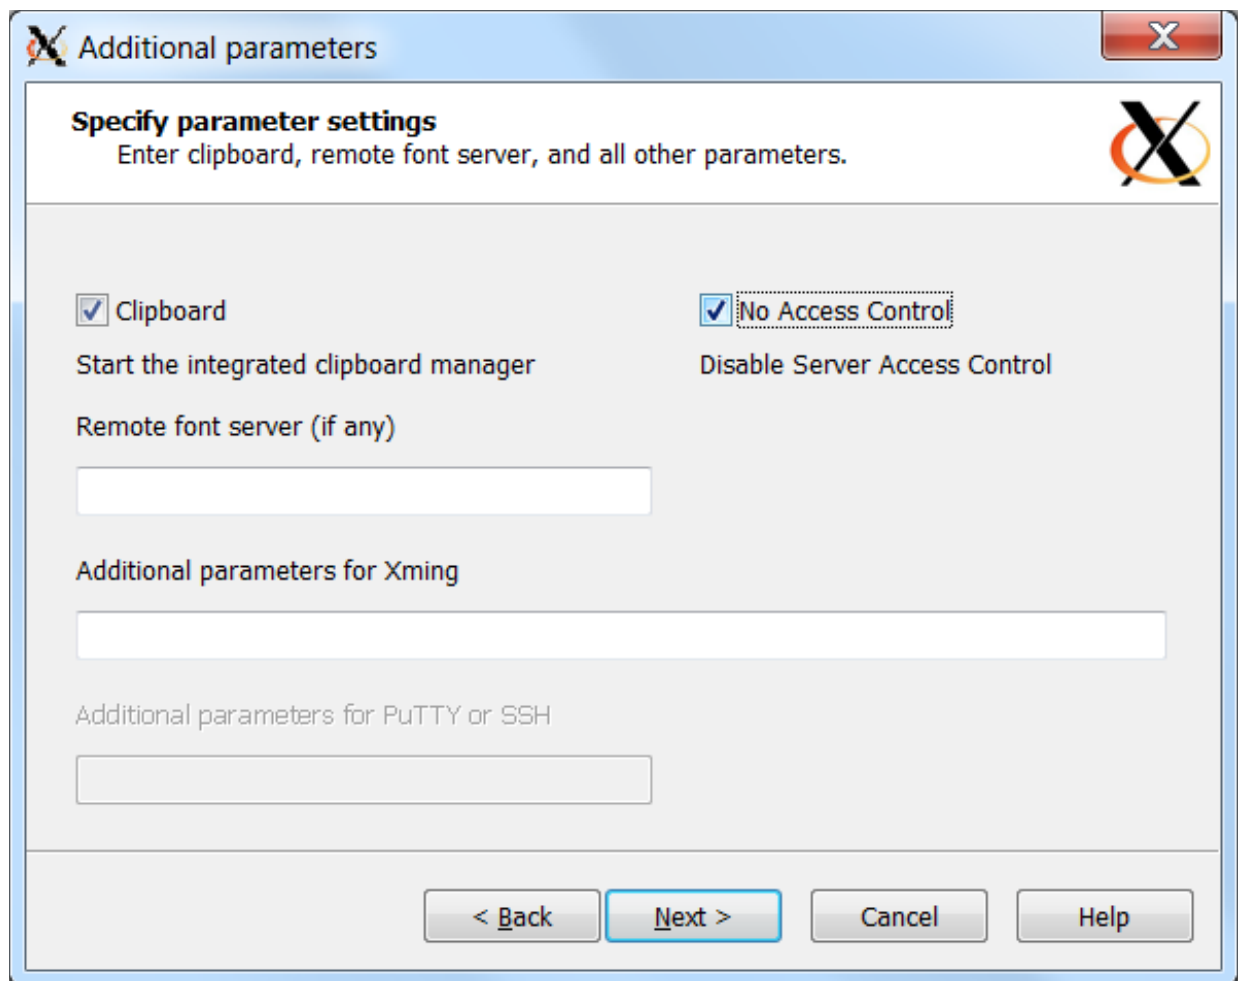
Additional parameters

Specify parameter settings
Enter clipboard, remote font server, and all other parameters.

Clipboard

Start the integrated clipboard manager

No Access Control

Disable Server Access Control

Remote font server (if any)

Additional parameters for Xming

Additional parameters for PuTTY or SSH

< Back
Next >
Cancel
Help